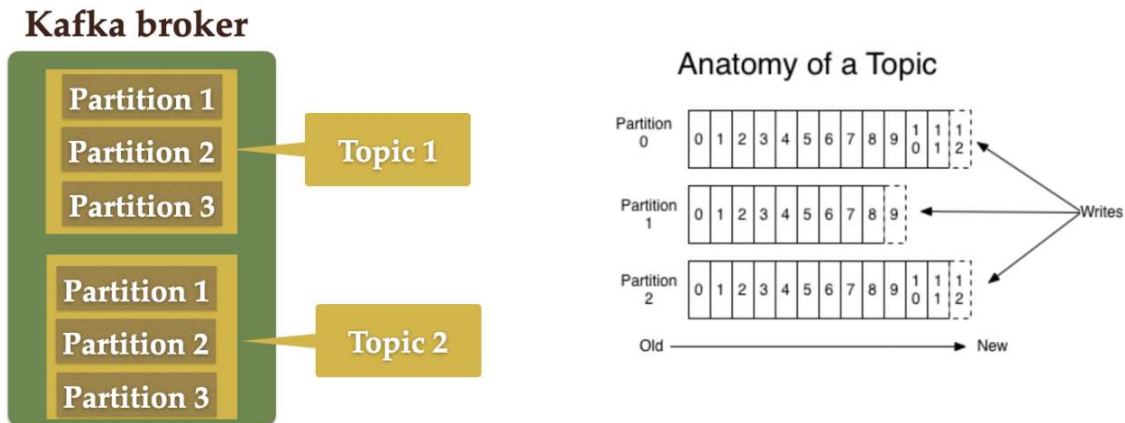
Kafka broker

Partition 1
Partition 2
Partition 3

Topic 1

Partition 1
Partition 2
Partition 3

Topic 2

Anatomy of a Topic

| Partition 0 | 0 | 1 | 2 | 3 | 4 | 5 | 6 | 7 | 8 | 9 | 10 | 11 | 12 |
|---|---|---|---|---|---|---|---|---|---|---|---|---|---|
| Partition 1 | 0 | 1 | 2 | 3 | 4 | 5 | 6 | 7 | 8 | 9 | | | |
| Partition 2 | 0 | 1 | 2 | 3 | 4 | 5 | 6 | 7 | 8 | 9 | 10 | 11 | 12 |

Writes

Old → New